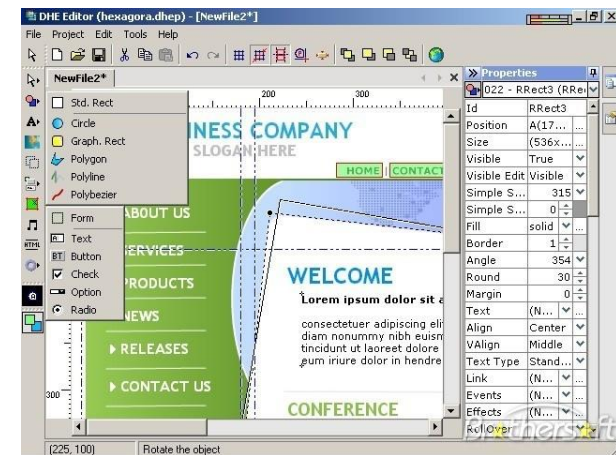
DHE Editor (hexagora.dhep) - [NewFile2*]

File Project Edit Tools Help

NewFile2*

Std. Rect
Circle
Graph. Rect
Polygon
Polyline
Polybezier
Form
Text
Button
Check
Option
Radio

200
300

INESS COMPANY
SLOGAN HERE

HOME
CONTACT

ABOUT US
SERVICES
PRODUCTS
NEWS
RELEASES
CONTACT US

WELCOME
Lorem ipsum dolor sit a

consectetuer adipiscing eli diam nonummy nibh euism tincidunt ut laoreet dolore eum iriure dolor in hendre

CONFERENCE

300

Properties
022 - RRect3 (RRe

| | | |
|---|---|---|
| Id | RRect3 | |
| Position | A(17... | ... |
| Size | (536x... | ... |
| Visible | True | |
| Visible Edit | Visible | |
| Simple S... | 315 | |
| Simple S... | 0 | |
| Fill | solid | |
| Border | 1 | |
| Angle | 354 | |
| Round | 30 | |
| Margin | 0 | |
| Text | (N... | ... |
| Align | Center | ... |
| VAlign | Middle | |
| Text Type | Stand... | ... |
| Link | (N... | ... |
| Events | (N... | ... |
| Effects | (N... | ... |
| RollOver | | |

[225, 100]
Rotate the object

Brothersoft